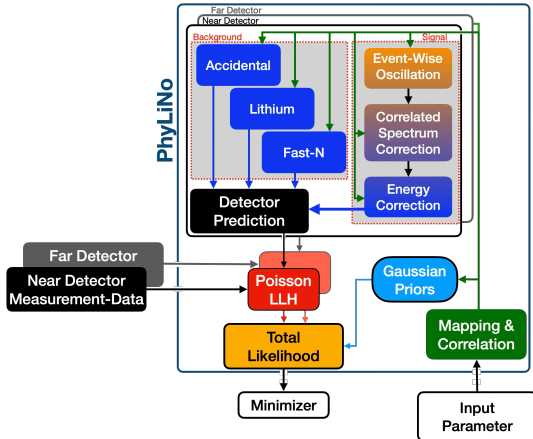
Far Detector
Near Detector
Background
Signal
PhyLiNo
Accidental
Lithium
Fast-N
Event-Wise Oscillation
Correlated Spectrum Correction
Energy Correction
Detector Prediction
Far Detector
Near Detector Measurement-Data
Poisson LLH
Gaussian Priors
Total Likelihood
Mapping & Correlation
Minimizer
Input Parameter